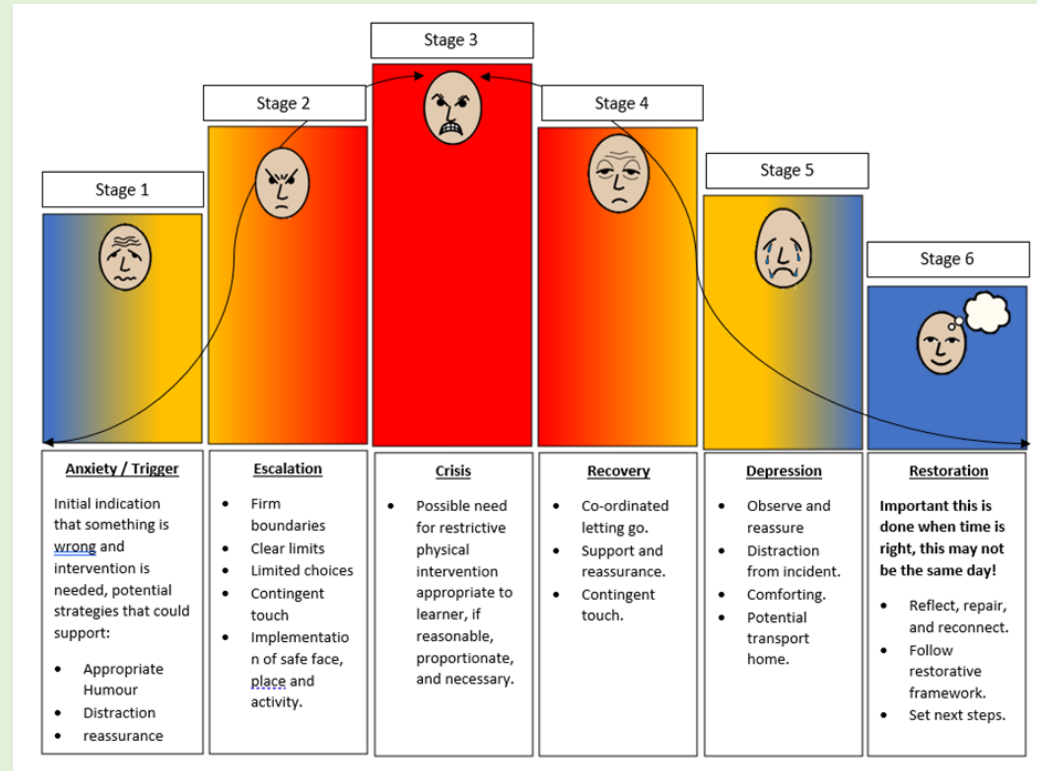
Stage 1

Stage 2

Stage 3

Stage 4

Stage 5

Stage 6

Anxiety / Trigger

Initial indication that something is wrong and intervention is needed, potential strategies that could support:

- Appropriate Humour
- Distraction
- reassurance

Escalation

- Firm boundaries
- Clear limits
- Limited choices
- Contingent touch
- Implementation of safe face, place and activity.

Crisis

- Possible need for restrictive physical intervention appropriate to learner, if reasonable, proportionate, and necessary.

Recovery

- Co-ordinated letting go.
- Support and reassurance.
- Contingent touch.

Depression

- Observe and reassure
- Distraction from incident.
- Comforting.
- Potential transport home.

Restoration

**Important this is done when time is right, this may not be the same day!**

- Reflect, repair, and reconnect.
- Follow restorative framework.
- Set next steps.